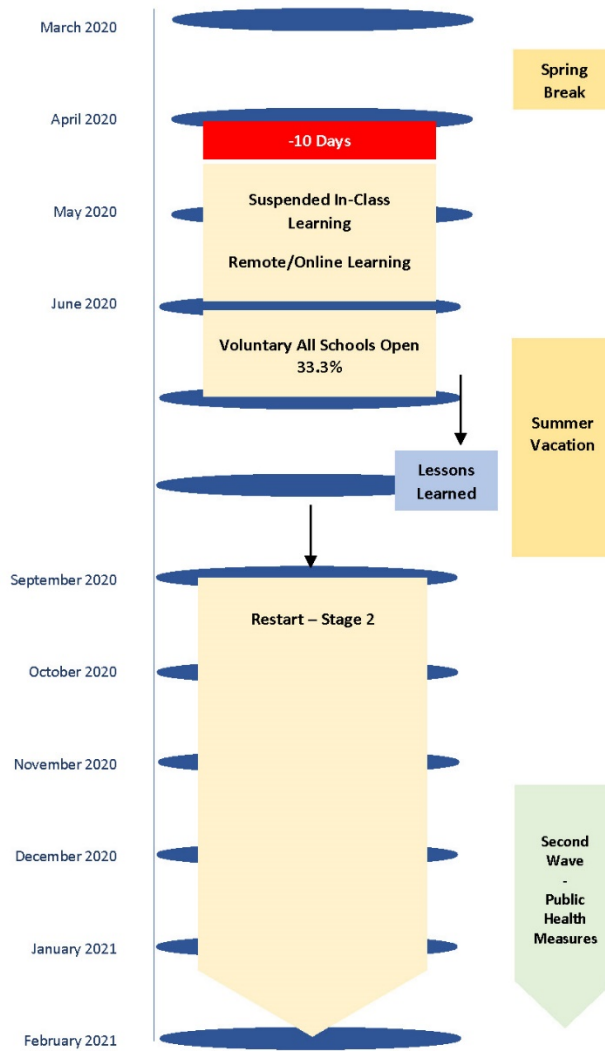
March 2020

Spring Break

April 2020

-10 Days

May 2020

Suspended In-Class Learning

Remote/Online Learning

June 2020

Voluntary All Schools Open 33.3%

Summer Vacation

Lessons Learned

September 2020

Restart – Stage 2

October 2020

November 2020

December 2020

Second Wave - Public Health Measures

January 2021

February 2021